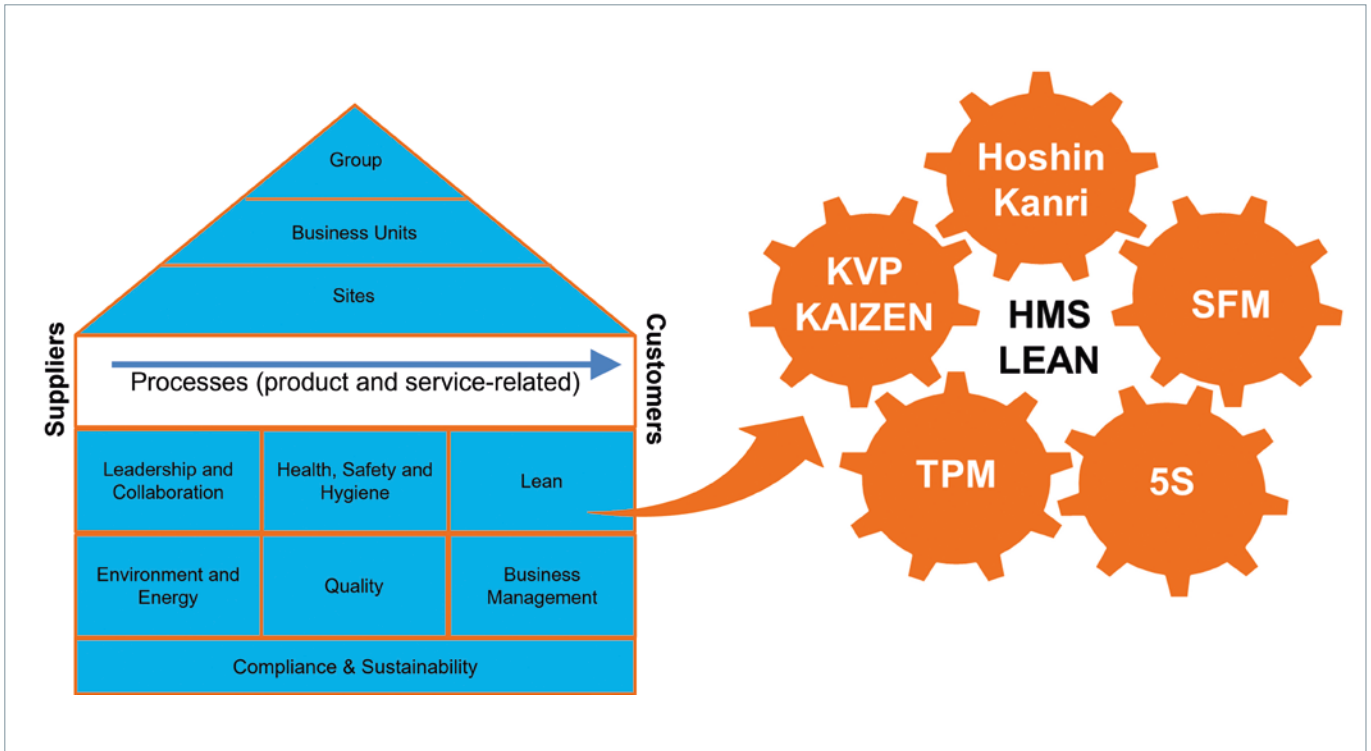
Group

Business Units

Sites

Suppliers

Processes (product and service-related)

Customers

| Leadership and Collaboration | Health, Safety and Hygiene | Lean |
|---|---|---|
| Environment and Energy | Quality | Business Management |

Compliance & Sustainability

Hoshin Kanri

KVP KAIZEN

HMS LEAN

SFM

TPM

5S